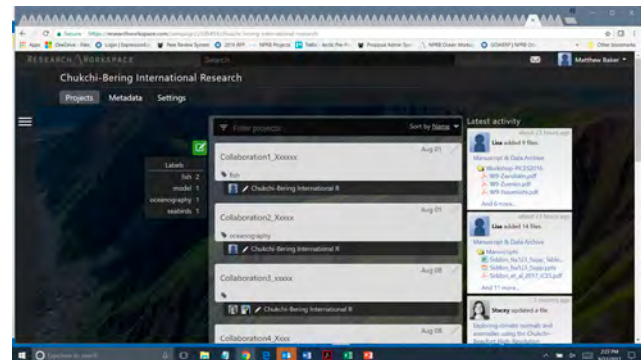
Secure https://researchworkspace.com/campaign/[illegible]/chukchi-bering-international-research

Apps OneDrive - Hats Login | ExpressionEn... New Review System 2016 RFP NPRB Projects Hello - Arctic Pie Pr... Proposal Admin Syst... NPRB Ocean Works... GOARPP | NPRB On... Other bookmarks

RESEARCH WORKSPACE Search Matthew Baker

Chukchi-Bering International Research

Projects Metadata Settings

Labels
fish 2
model 1
oceanography 1
seabirds 1

Filter projects Sort by Name

Collaboration1_Xxxxxx
Aug 01
fish
Chukchi-Bering International R

Collaboration2_Xxxxx
Aug 01
oceanography
Chukchi-Bering International R

Collaboration3_xxxxx
Aug 08
Chukchi-Bering International R

Collaboration4_Xxxx
Aug 08

Latest activity
about 23 hours ago
Lisa added 9 files
Manuscript & Data Archive
Workshop PICES2016
W9-Zarubin.pdf
W9-Zuenko.pdf
W9-Yasumiishi.pdf
And 6 more...

about 23 hours ago
Lisa added 14 files
Manuscript & Data Archive
Manuscripts
Siddon_fw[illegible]_Supp_Table...
Siddon_fw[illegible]_Supp.pptx
Siddon_et_al_2017_ICES.pdf
And 11 more...

3 months ago
Stacey updated a file
Exploring climate normals and anomalies using the Chukchi-Beaufort High Resolution

Type here to search